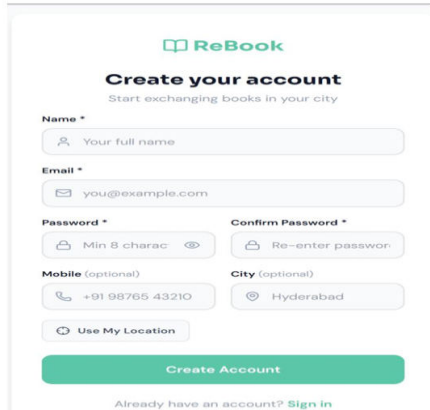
ReBook

Create your account

Start exchanging books in your city

Name *

Your full name

Email *

you@example.com

Password *

Min 8 charac

Confirm Password *

Re-enter passwor

Mobile (optional)

+91 98765 43210

City (optional)

Hyderabad

Use My Location

Create Account

Already have an account? Sign in